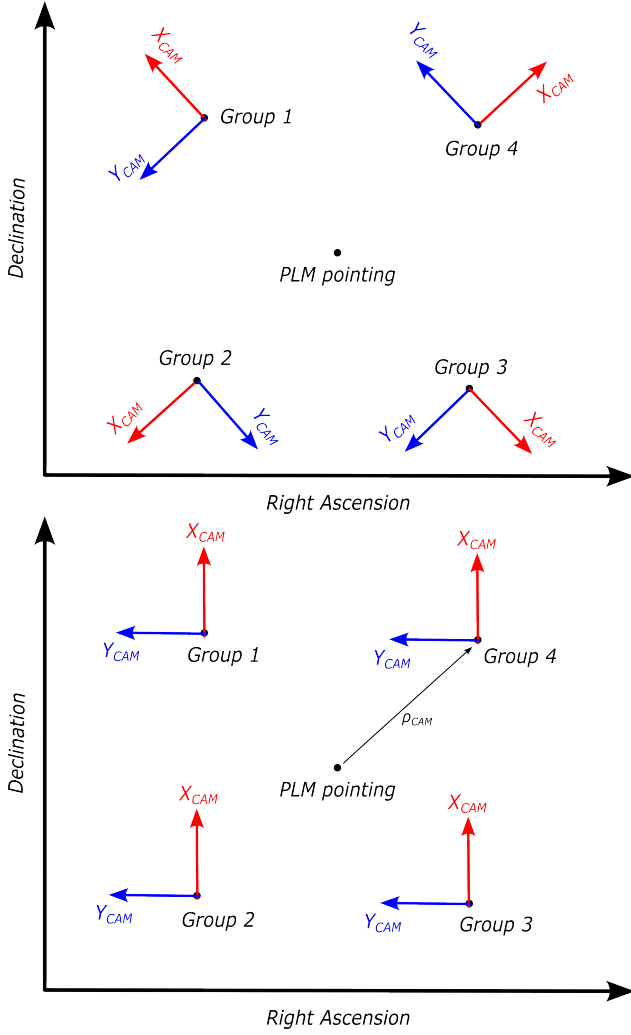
$X_{CAM}$
$Y_{CAM}$
Group 1
$Y_{CAM}$
$X_{CAM}$
Group 4
Declination
PLM pointing
Group 2
$X_{CAM}$
$Y_{CAM}$
Group 3
$Y_{CAM}$
$X_{CAM}$
Right Ascension

$X_{CAM}$
$Y_{CAM}$
Group 1
$X_{CAM}$
$Y_{CAM}$
Group 4
Declination
$\rho_{CAM}$
PLM pointing
$X_{CAM}$
$Y_{CAM}$
Group 2
$X_{CAM}$
$Y_{CAM}$
Group 3
Right Ascension